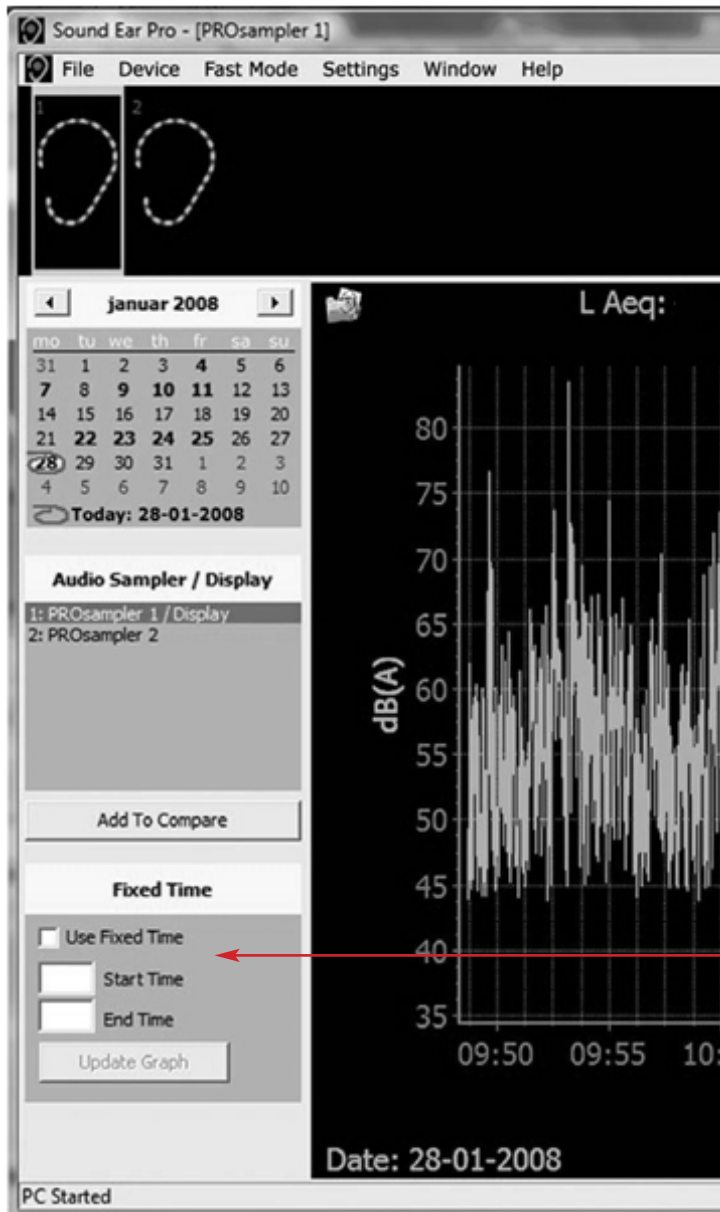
Sound Ear Pro - [PROsampler 1]

File Device Fast Mode Settings Window Help

1 2

januar 2008

| mo | tu | we | th | fr | sa | su |
|---|---|---|---|---|---|---|
| 31 | 1 | 2 | 3 | 4 | 5 | 6 |
| 7 | 8 | 9 | 10 | 11 | 12 | 13 |
| 14 | 15 | 16 | 17 | 18 | 19 | 20 |
| 21 | 22 | 23 | 24 | 25 | 26 | 27 |
| 28 | 29 | 30 | 31 | 1 | 2 | 3 |
| 4 | 5 | 6 | 7 | 8 | 9 | 10 |

Today: 28-01-2008

Audio Sampler / Display

1: PROsampler 1 / Display
2: PROsampler 2

Add To Compare

Fixed Time

Use Fixed Time

Start Time

End Time

Update Graph

L Aeq:

80
75
70
65
60
55
50
45
40
35

dB(A)

09:50 09:55 10:

Date: 28-01-2008

PC Started